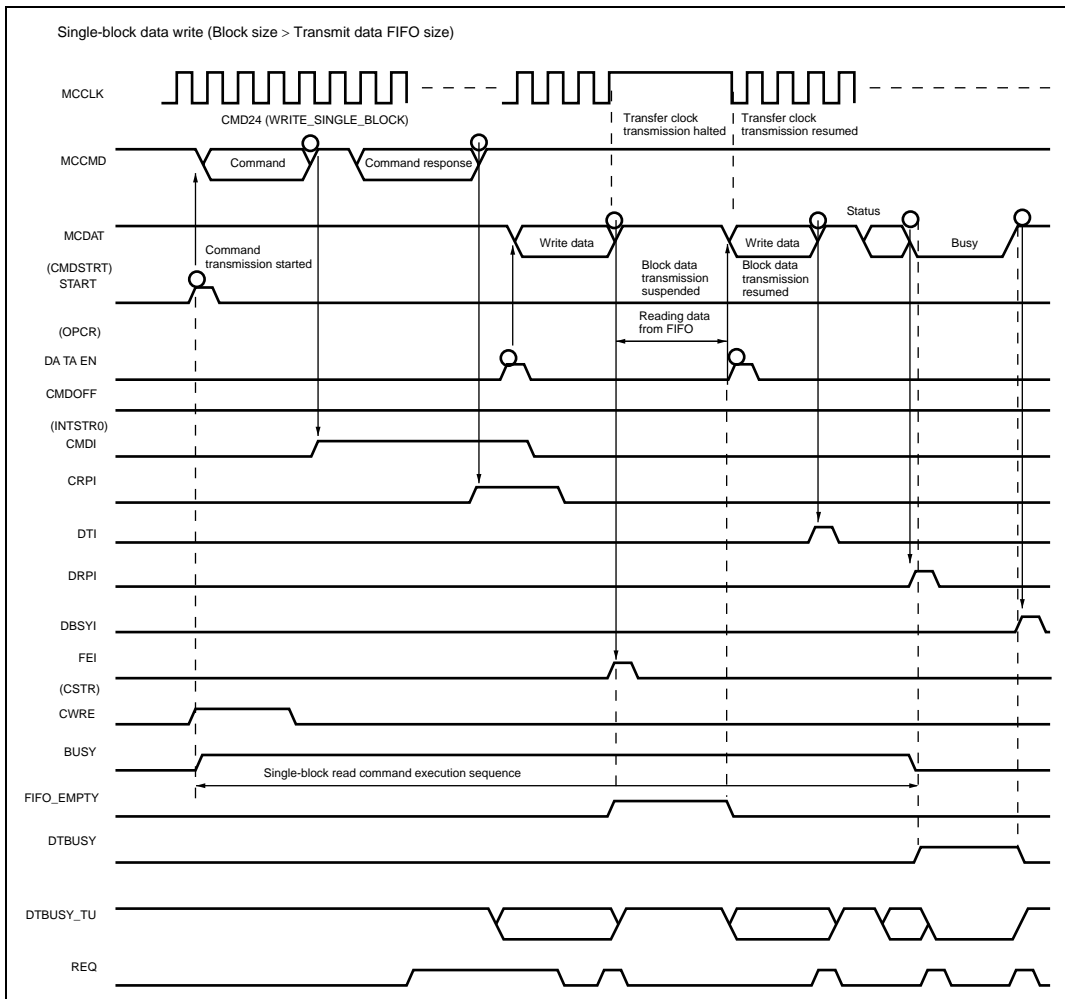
Single-block data write (Block size > Transmit data FIFO size)

MCCLK

CMD24 (WRITE_SINGLE_BLOCK)

Transfer clock transmission halted

Transfer clock transmission resumed

MCCMD

Command

Command response

MCDAT

Write data

Write data

Status

Busy

Command transmission started

Block data transmission suspended

Block data transmission resumed

(CMDSTRT) START

(OPCR)

Reading data from FIFO

DA TA EN

CMDOFF

(INTSTR0) CMDI

CRPI

DTI

DRPI

DBSYI

FEI

(CSTR) CWRE

BUSY

Single-block read command execution sequence

FIFO_EMPTY

DTBUSY

DTBUSY_TU

REQ